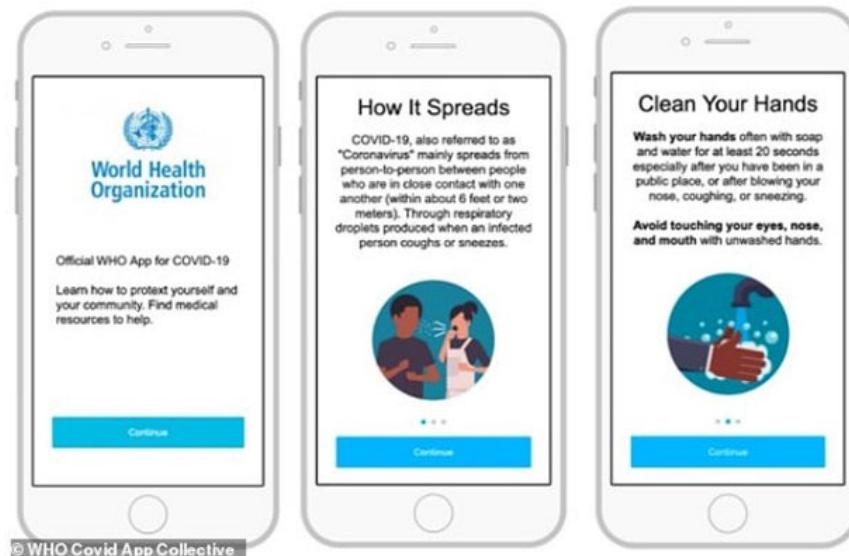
World Health Organization

Official WHO App for COVID-19

Learn how to protect yourself and your community. Find medical resources to help.

Continue

How It Spreads

COVID-19, also referred to as "Coronavirus" mainly spreads from person-to-person between people who are in close contact with one another (within about 6 feet or two meters). Through respiratory droplets produced when an infected person coughs or sneezes.

Continue

Clean Your Hands

Wash your hands often with soap and water for at least 20 seconds especially after you have been in a public place, or after blowing your nose, coughing, or sneezing.

Avoid touching your eyes, nose, and mouth with unwashed hands.

Continue

© WHO Covid App Collective